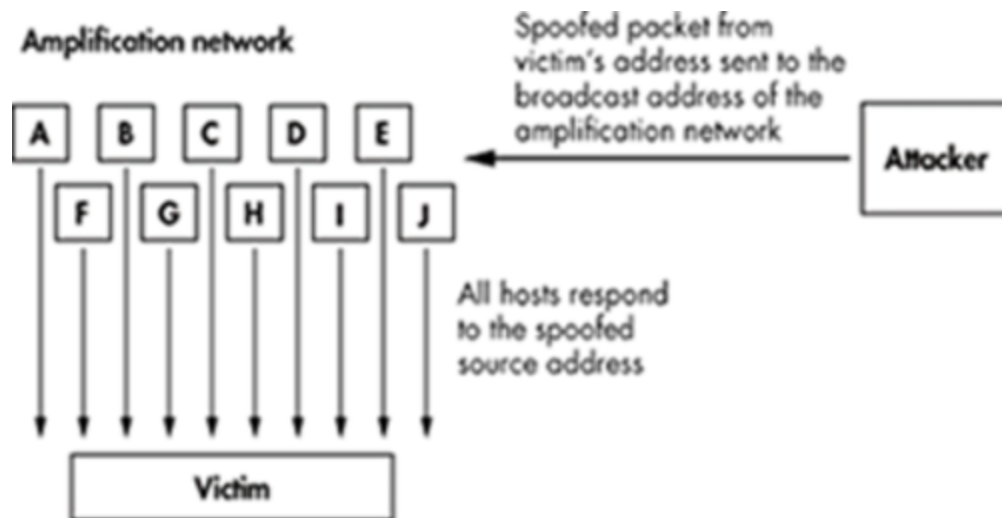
Amplification network

Spoofed packet from victim's address sent to the broadcast address of the amplification network

A
B
C
D
E

Attacker

F
G
H
I
J

All hosts respond to the spoofed source address

Victim